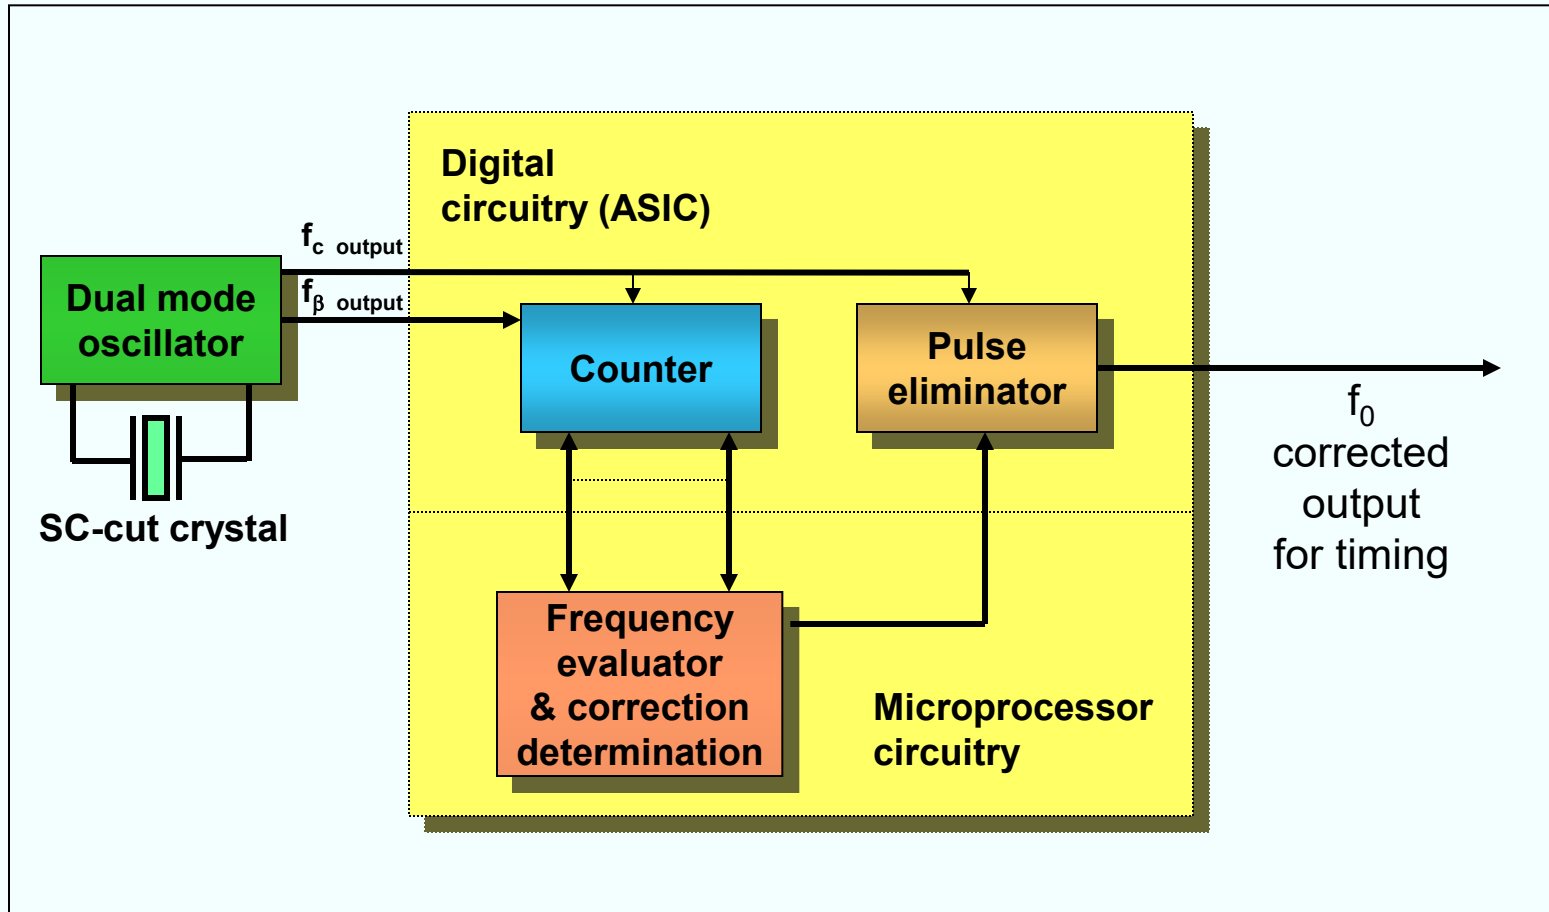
Digital circuitry (ASIC)

$f_c$ output

$f_\beta$ output

Dual mode oscillator

SC-cut crystal

Counter

Pulse eliminator

$f_0$ corrected output for timing

Frequency evaluator & correction determination

Microprocessor circuitry